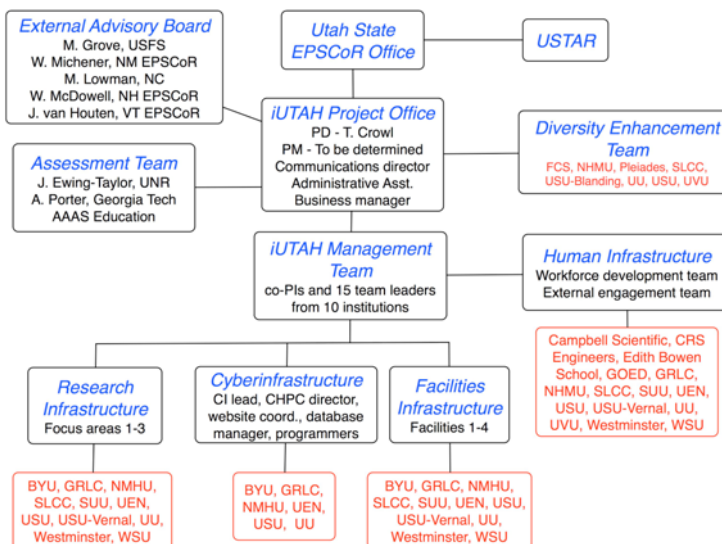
External Advisory Board
M. Grove, USFS
W. Michener, NM EPSCoR
M. Lowman, NC
W. McDowell, NH EPSCoR
J. van Houten, VT EPSCoR

Utah State EPSCoR Office

USTAR

iUTAH Project Office
PD - T. Crowl
PM - To be determined
Communications director
Administrative Asst.
Business manager

Assessment Team
J. Ewing-Taylor, UNR
A. Porter, Georgia Tech
AAAS Education

Diversity Enhancement Team
FCS, NHMU, Pleiades, SLCC, USU-Blanding, UU, USU, UVU

iUTAH Management Team
co-PIs and 15 team leaders from 10 institutions

Human Infrastructure
Workforce development team
External engagement team

Campbell Scientific, CRS Engineers, Edith Bowen School, GOED, GRLC, NHMU, SLCC, SUU, UEN, USU, USU-Vernal, UU, UVU, Westminster, WSU

Research Infrastructure
Focus areas 1-3

Cyberinfrastructure
CI lead, CHPC director, website coord., database manager, programmers

Facilities Infrastructure
Facilities 1-4

BYU, GRLC, NMHU, SLCC, SUU, UEN, USU, USU-Vernal, UU, Westminster, WSU

BYU, GRLC, NMHU, UEN, USU, UU

BYU, GRLC, NMHU, SLCC, SUU, UEN, USU, USU-Vernal, UU, Westminster, WSU